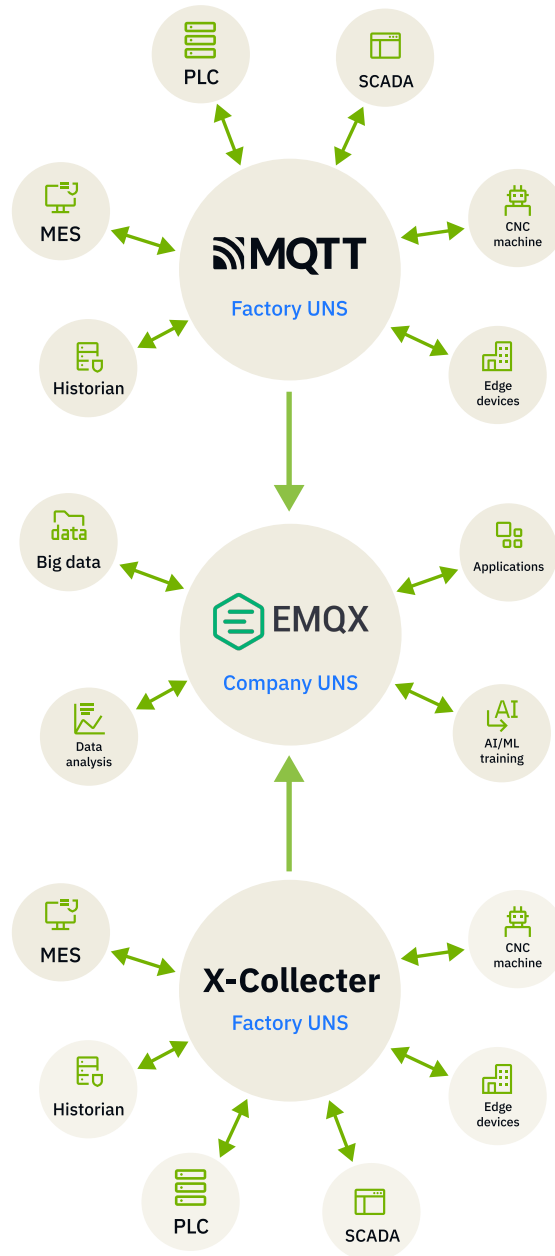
PLC

SCADA

MES

MQTT

Factory UNS

CNC machine

Historian

Edge devices

data

Big data

Applications

EMQX

Company UNS

Data analysis

AI

AI/ML training

MES

X-Collecter

Factory UNS

CNC machine

Historian

Edge devices

PLC

SCADA